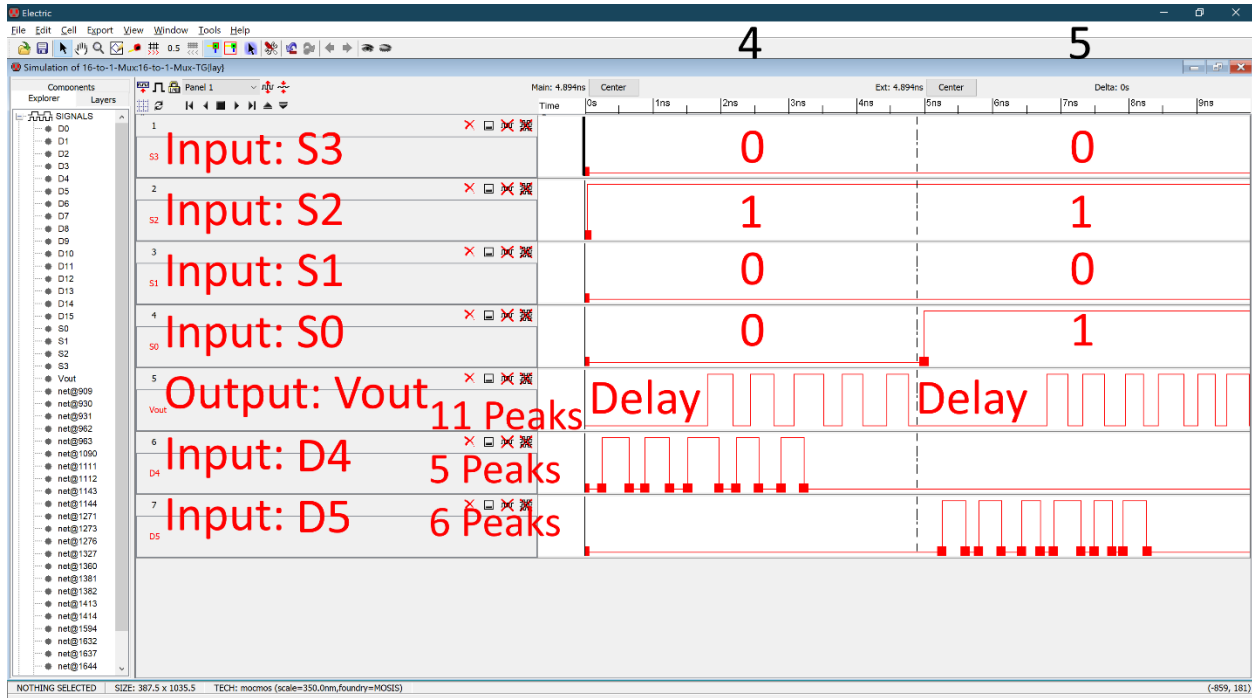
Electric

File Edit Cell Export View Window Tools Help

0.5

4

5

Simulation of 16-to-1-Mux:16-to-1-Mux-TG{lay}

Components
Explorer Layers

SIGNALS
D0
D1
D2
D3
D4
D5
D6
D7
D8
D9
D10
D11
D12
D13
D14
D15
S0
S1
S2
S3
Vout
net@909
net@930
net@931
net@962
net@963
net@1090
net@1111
net@1112
net@1143
net@1144
net@1271
net@1273
net@1276
net@1327
net@1360
net@1381
net@1382
net@1413
net@1414
net@1594
net@1632
net@1637
net@1644

Panel 1

Main: 4.894ns Center Ext: 4.894ns Center Delta: 0s

Time 0s 1ns 2ns 3ns 4ns 5ns 6ns 7ns 8ns 9ns

1
S3 Input: S3
0 0

2
S2 Input: S2
1 1

3
S1 Input: S1
0 0

4
S0 Input: S0
0 1

5
Vout Output: Vout
11 Peaks
Delay Delay

6
D4 Input: D4
5 Peaks

7
D5 Input: D5
6 Peaks

NOTHING SELECTED SIZE: 387.5 x 1035.5 TECH: mocmos (scale=350.0nm,foundry=MOSIS) (-859, 181)